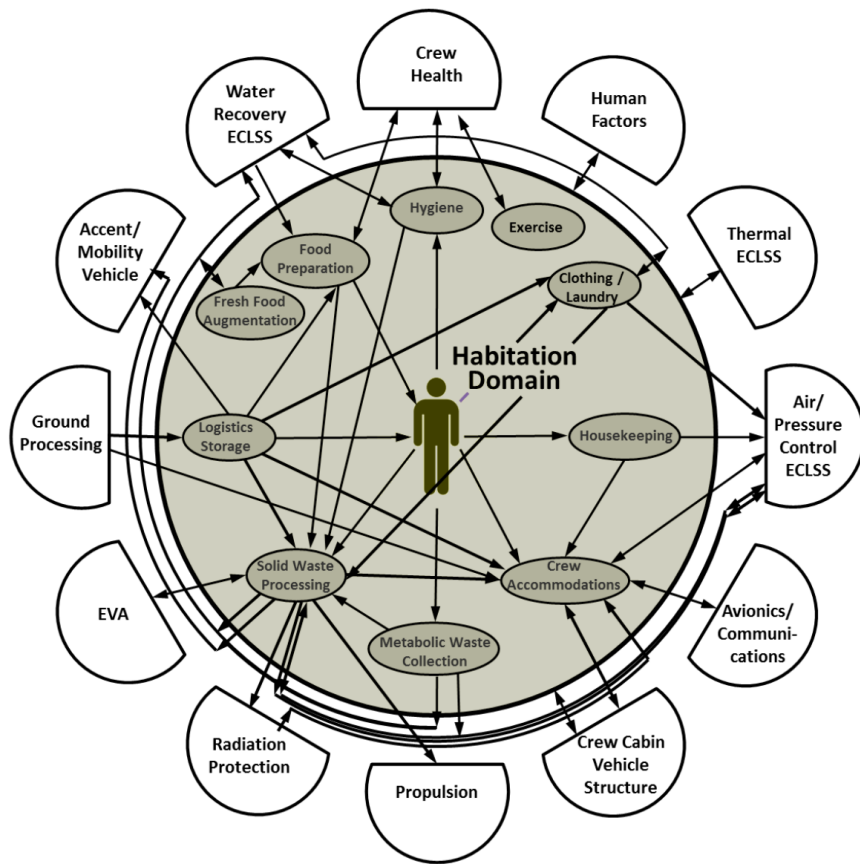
Crew Health

Water Recovery ECLSS

Human Factors

Accent/ Mobility Vehicle

Thermal ECLSS

Hygiene

Exercise

Food Preparation

Fresh Food Augmentation

Clothing / Laundry

Habitation Domain

Ground Processing

Logistics Storage

Housekeeping

Air/ Pressure Control ECLSS

Solid Waste Processing

Crew Accommodations

EVA

Avionics/ Communi-cations

Metabolic Waste Collection

Radiation Protection

Propulsion

Crew Cabin Vehicle Structure